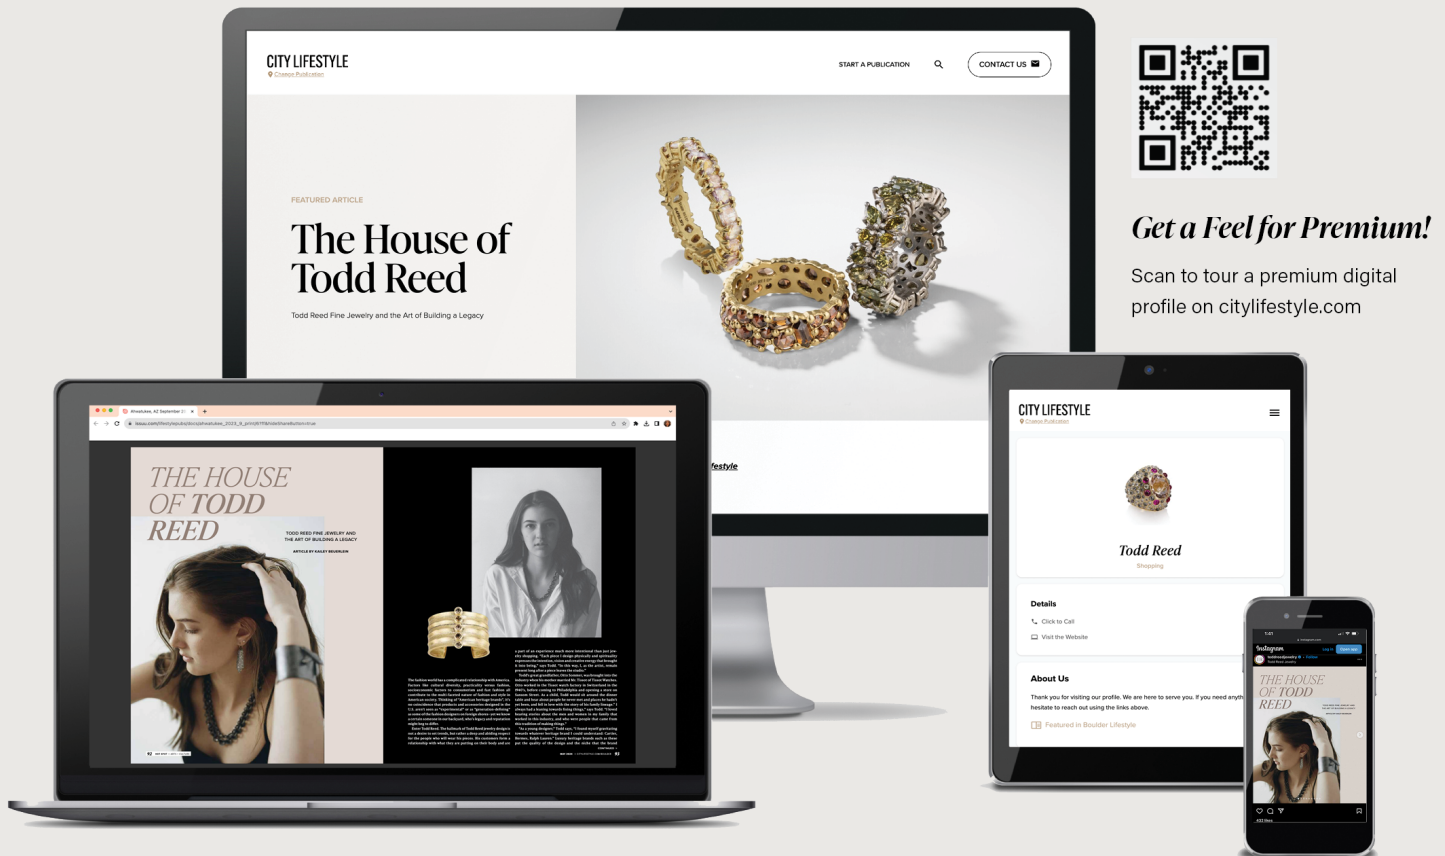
CITY LIFESTYLE
Change Publication

START A PUBLICATION

CONTACT US

FEATURED ARTICLE

The House of Todd Reed

Todd Reed Fine Jewelry and the Art of Building a Legacy

Get a Feel for Premium!

Scan to tour a premium digital profile on citylifestyle.com

THE HOUSE OF TODD REED

TODD REED FINE JEWELRY AND THE ART OF BUILDING A LEGACY

festyle

CITY LIFESTYLE
Change Publication

Todd Reed
Shopping

Details
Click to Call
Visit the Website

About Us
Thank you for visiting our profile. We are here to serve you. If you need anyth hesitate to reach out using the links above.

Featured in Boulder Lifestyle

Instagram

THE HOUSE OF TODD REED